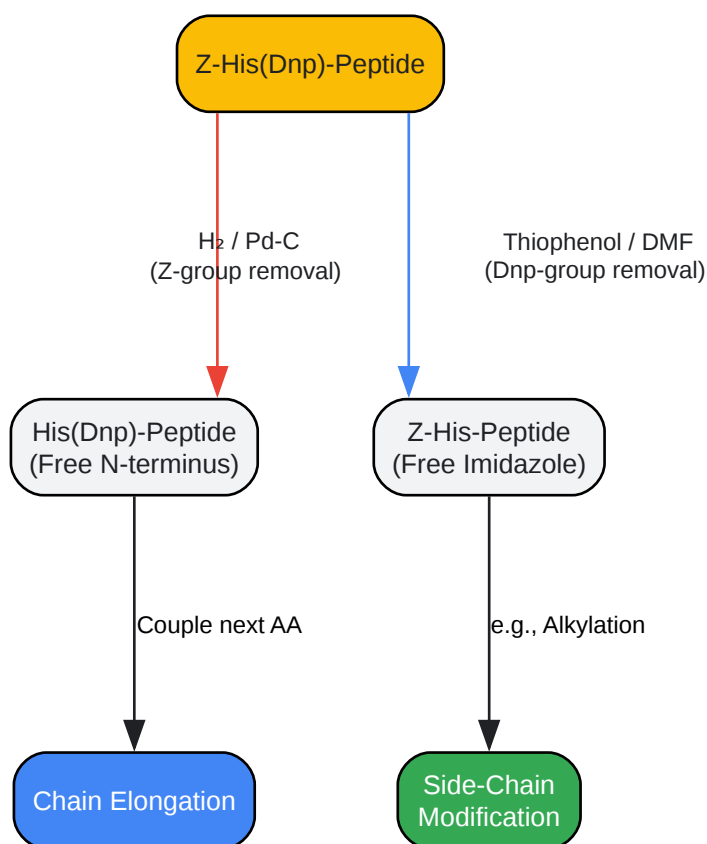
Z-His(Dnp)-Peptide

$H_2$ / Pd-C
(Z-group removal)

Thiophenol / DMF
(Dnp-group removal)

His(Dnp)-Peptide
(Free N-terminus)

Z-His-Peptide
(Free Imidazole)

Couple next AA

e.g., Alkylation

Chain Elongation

Side-Chain
Modification